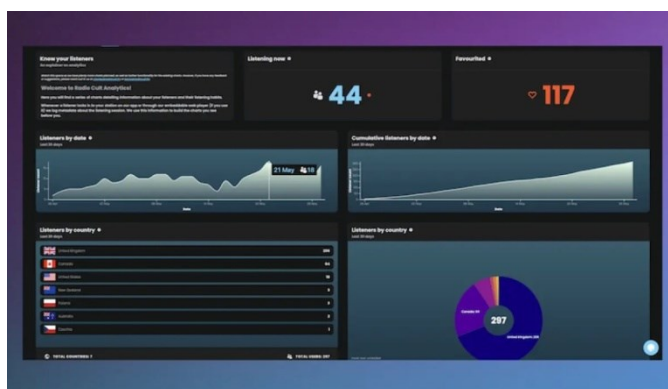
Know your listeners
An explainer on analytics

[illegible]

Welcome to Radio Cult Analytics!

Here you will find a series of charts detailing information about your listeners and their listening habits.

Whenever a listener tunes in to your station on our app or through our embeddable web player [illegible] we log metadata about the listening session. We use this information to build the charts you see below you.

Listening now

44

Favourited

117

Listeners by date
Last 30 days

21 May 18

Cumulative listeners by date
Last 30 days

Listeners by country
Last 30 days

United Kingdom 256
Canada 14
United States 11
New Zealand 6
Poland 4
Australia 4
Czechia 2

TOTAL COUNTRIES: 7
TOTAL VIEWS: 297

Listeners by country
Last 30 days

297

Canada 14
United Kingdom 256